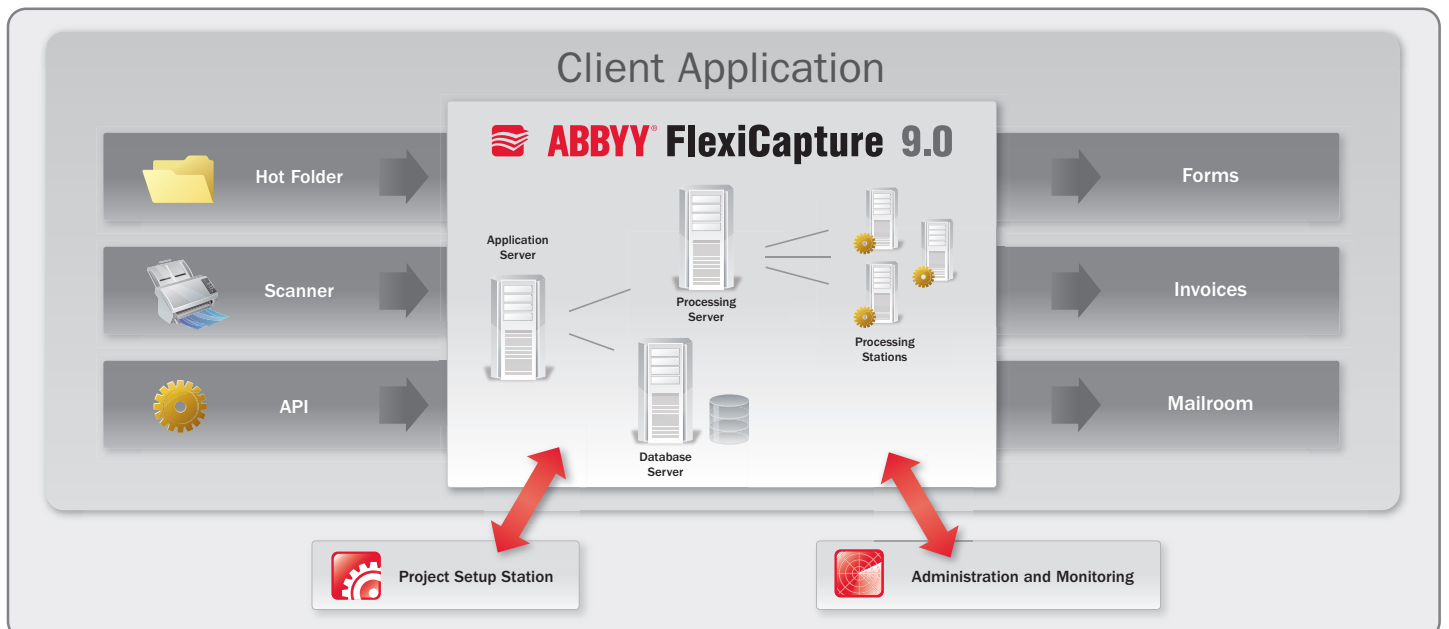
Client Application

Hot Folder

Scanner

API

ABBYY® FlexiCapture 9.0

Application Server

Processing Server

Processing Stations

Database Server

Forms

Invoices

Mailroom

Project Setup Station

Administration and Monitoring